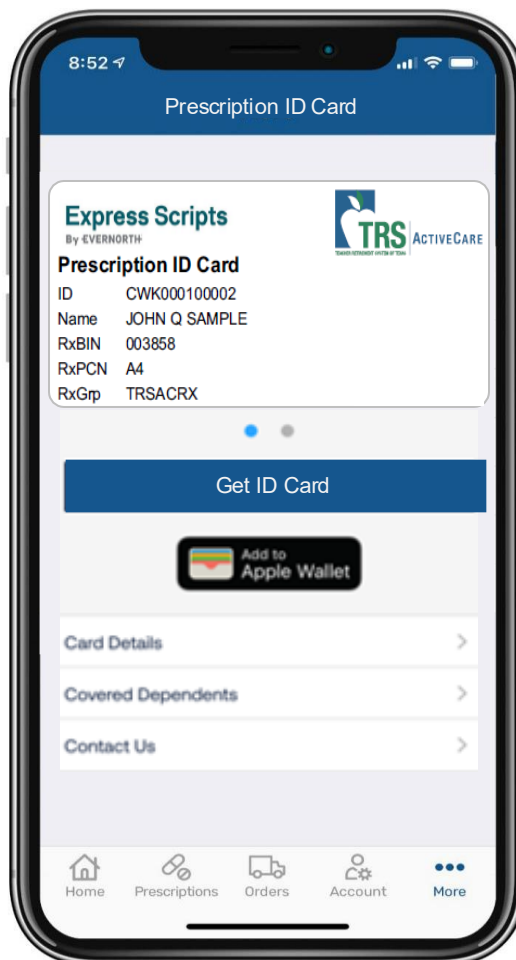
8:52

Prescription ID Card

Express Scripts
By EVERNORTH

TRS ActiveCare
TEACHER RETIREMENT SYSTEM OF TEXAS

Prescription ID Card

| | |
|---|---|
| ID | CWK000100002 |
| Name | JOHN Q SAMPLE |
| RxBIN | 003858 |
| RxPCN | A4 |
| RxGrp | TRSACRX |

Get ID Card

Add to Apple Wallet

Card Details

Covered Dependents

Contact Us

Home Prescriptions Orders Account More